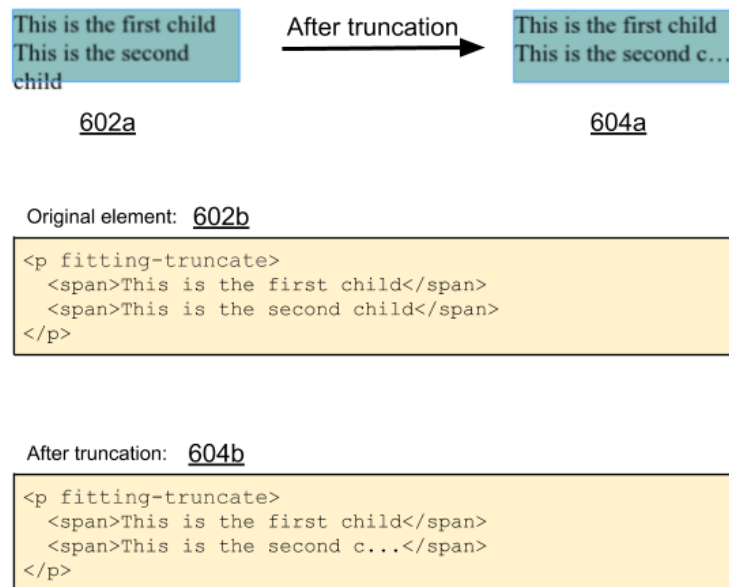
This is the first child
This is the second child

After truncation

This is the first child
This is the second c...

602a

604a

Original element: 602b

```
<p fitting-truncate>
  <span>This is the first child</span>
  <span>This is the second child</span>
</p>
```

After truncation: 604b

```
<p fitting-truncate>
  <span>This is the first child</span>
  <span>This is the second c...</span>
</p>
```